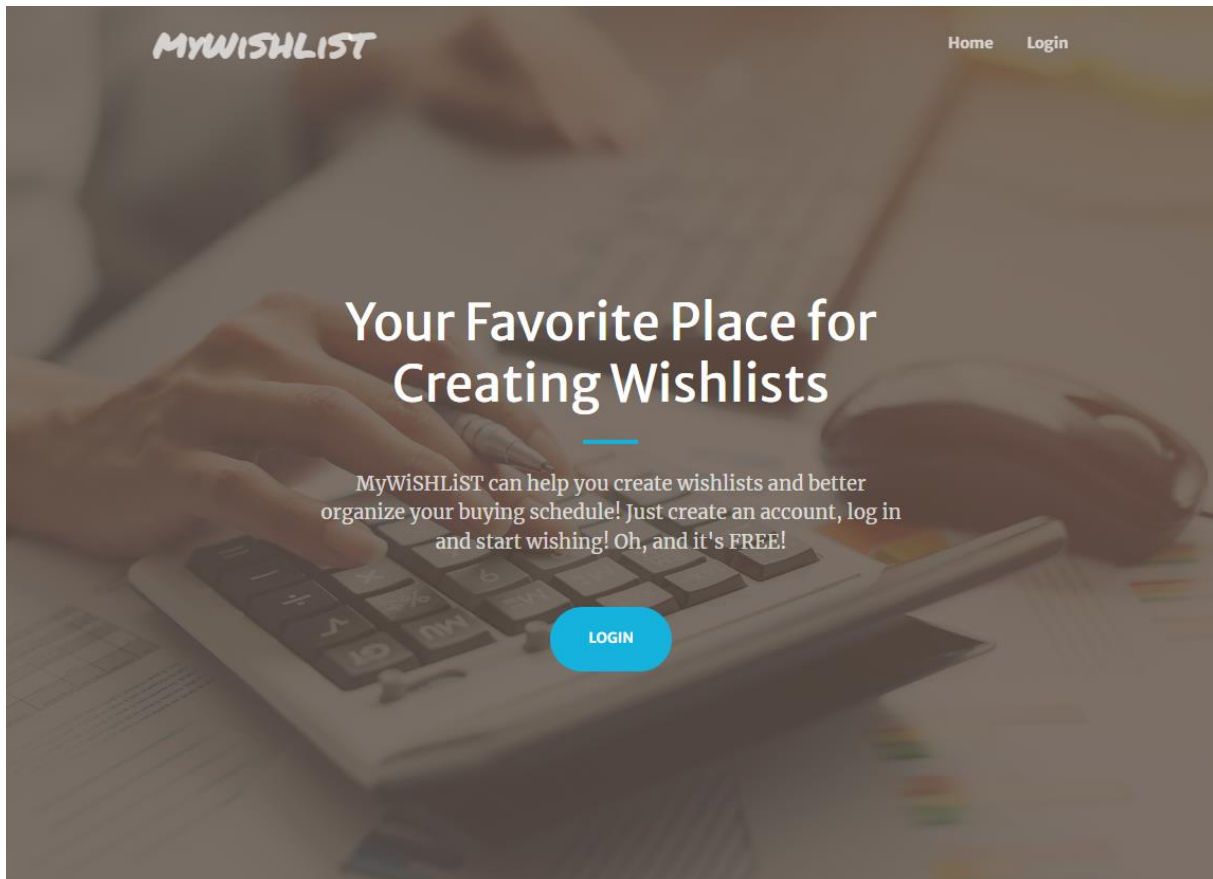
MYWISHLIST

Home Login

Your Favorite Place for Creating Wishlists

MyWiSHLiST can help you create wishlists and better organize your buying schedule! Just create an account, log in and start wishing! Oh, and it's FREE!

LOGIN